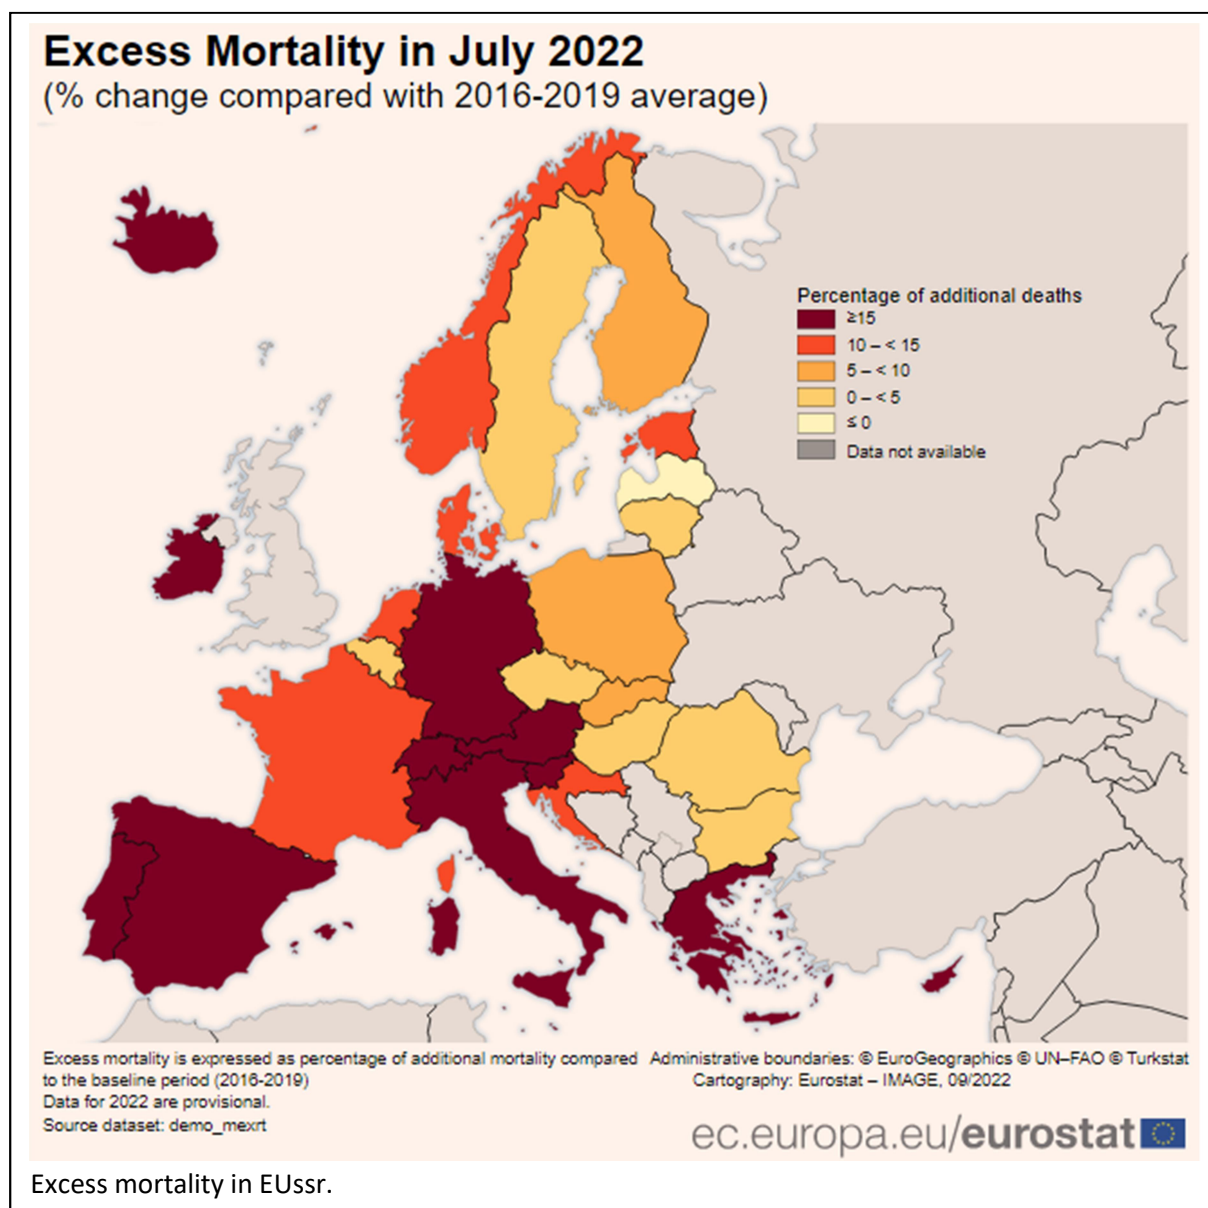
Excess Mortality in July 2022
(% change compared with 2016-2019 average)

Percentage of additional deaths
≥15
10 – < 15
5 – < 10
0 – < 5
≤ 0
Data not available

Excess mortality is expressed as percentage of additional mortality compared to the baseline period (2016-2019)
Data for 2022 are provisional.
Source dataset: demo_mexrt

Administrative boundaries: © EuroGeographics © UN–FAO © Turkstat
Cartography: Eurostat – IMAGE, 09/2022

ec.europa.eu/eurostat

Excess mortality in EUssr.